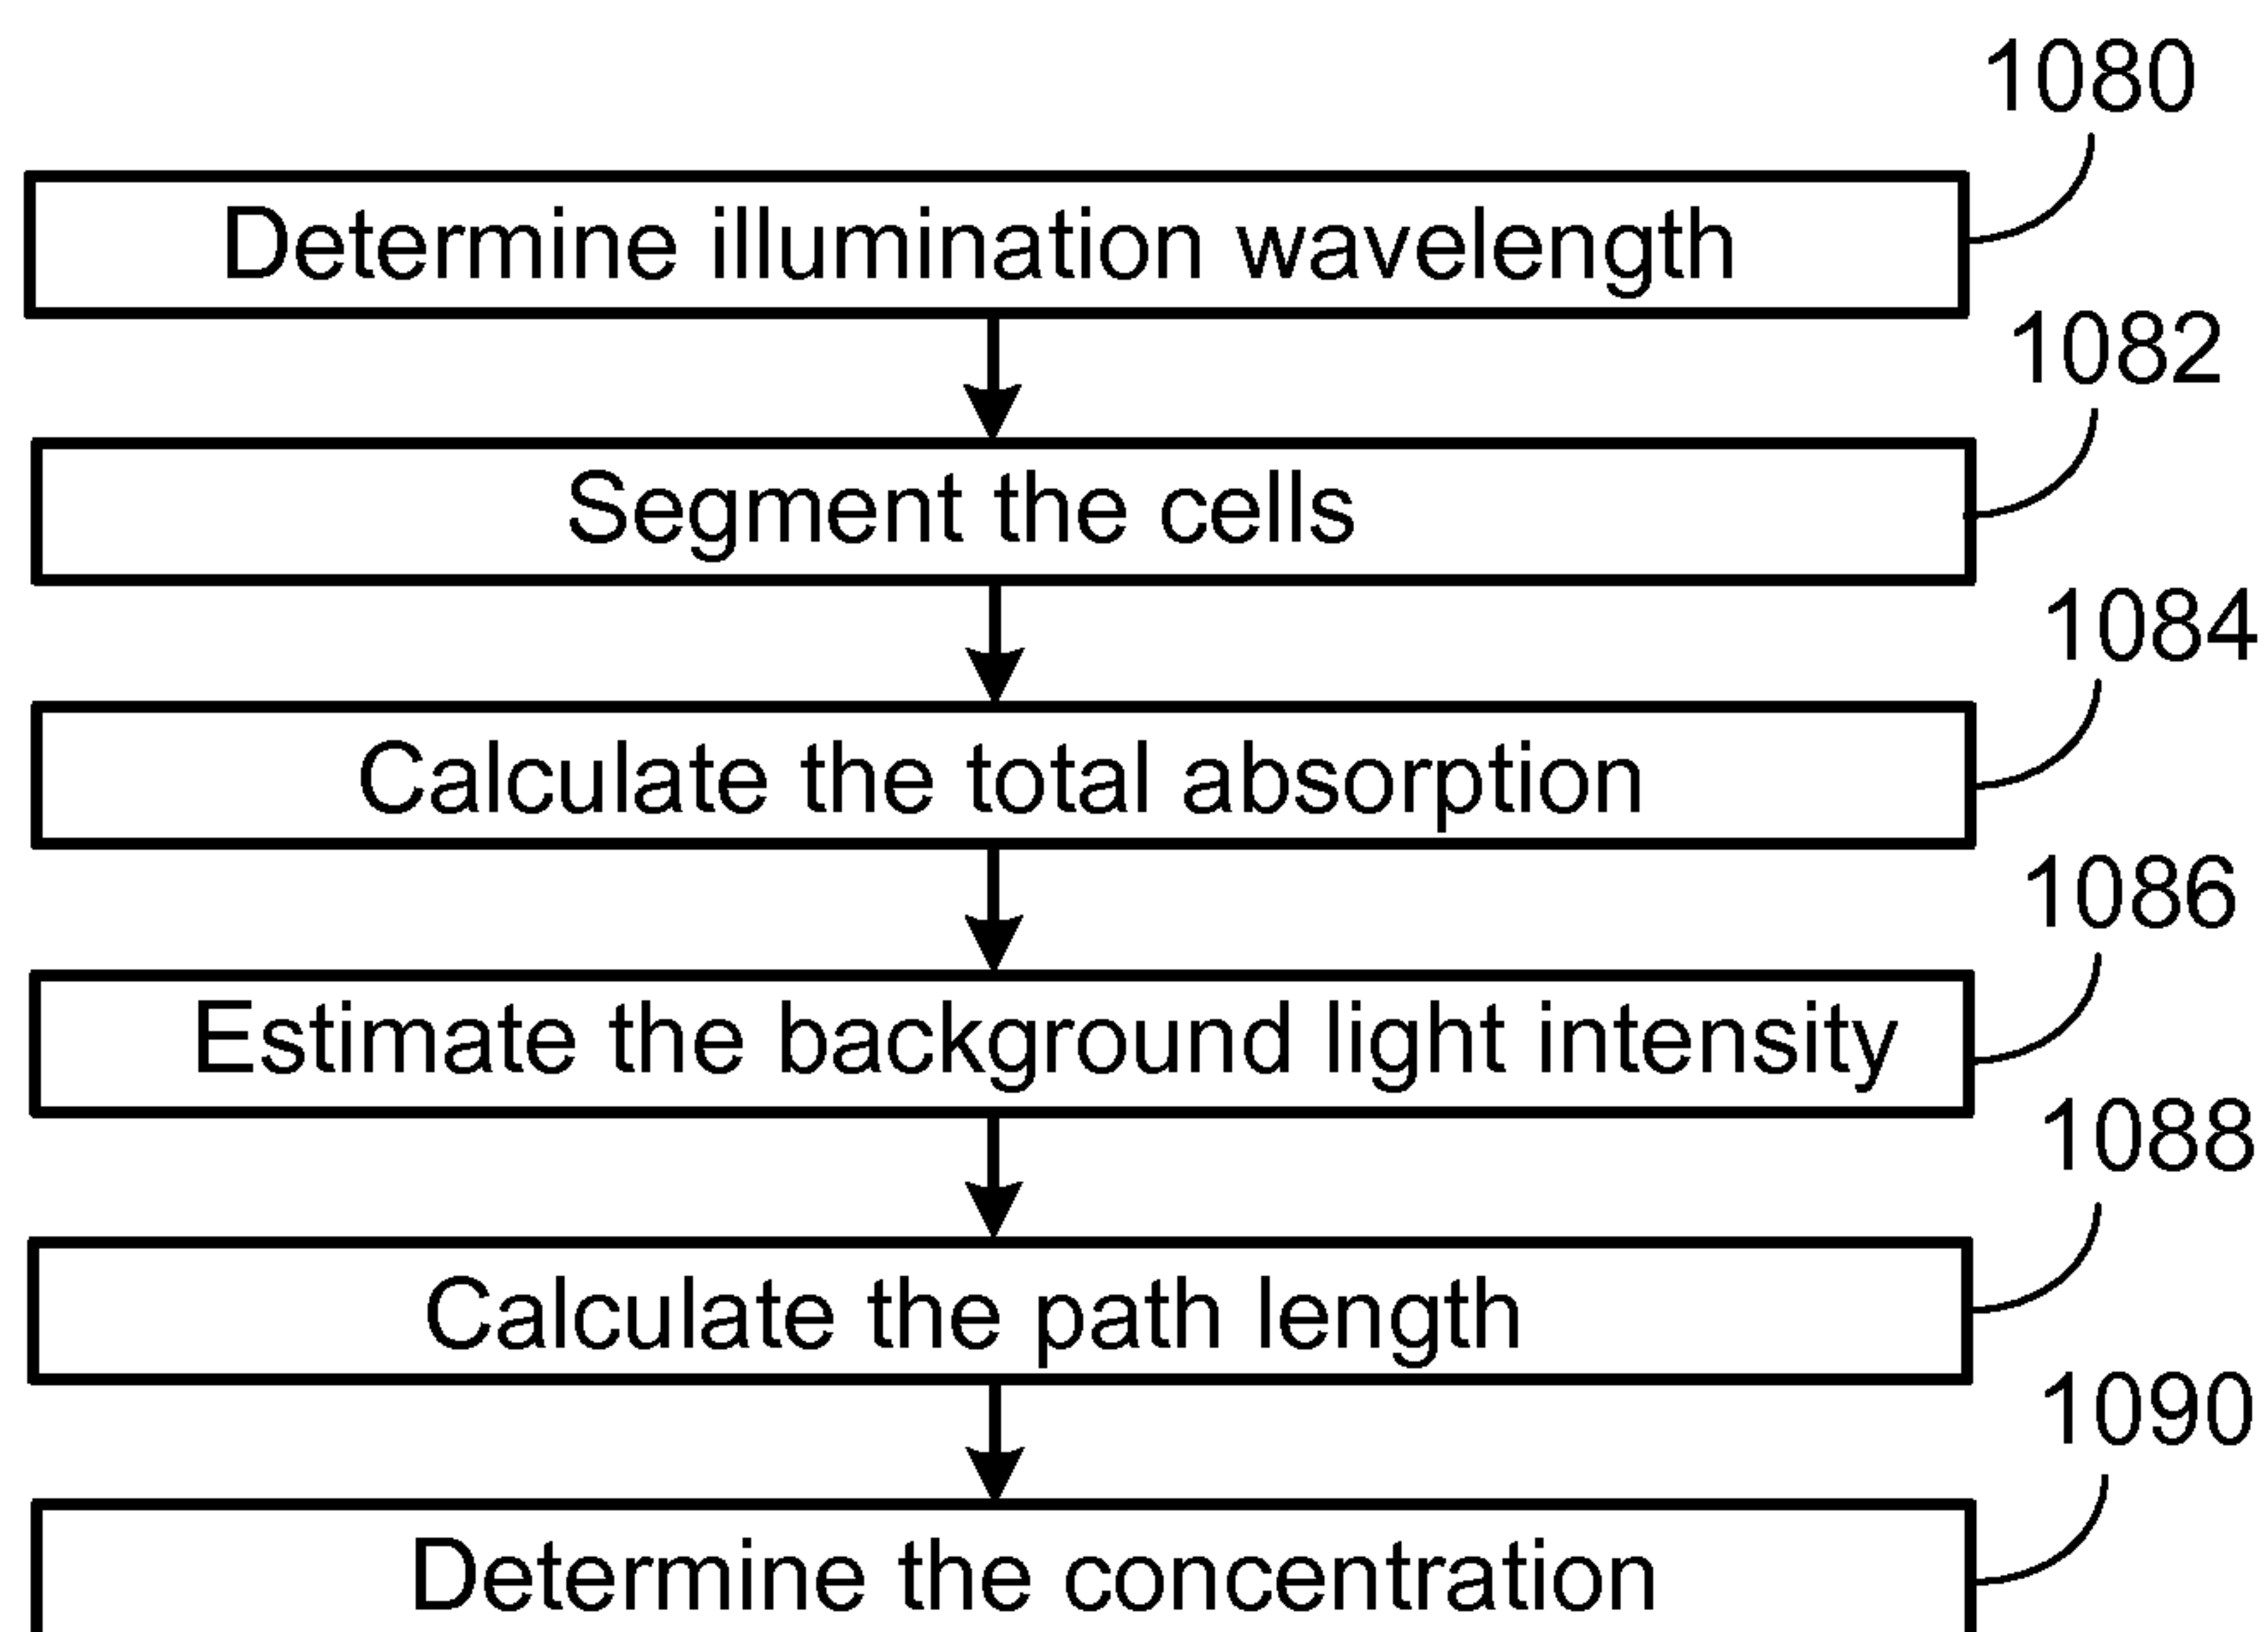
1080

Determine illumination wavelength

1082

Segment the cells

1084

Calculate the total absorption

1086

Estimate the background light intensity

1088

Calculate the path length

1090

Determine the concentration